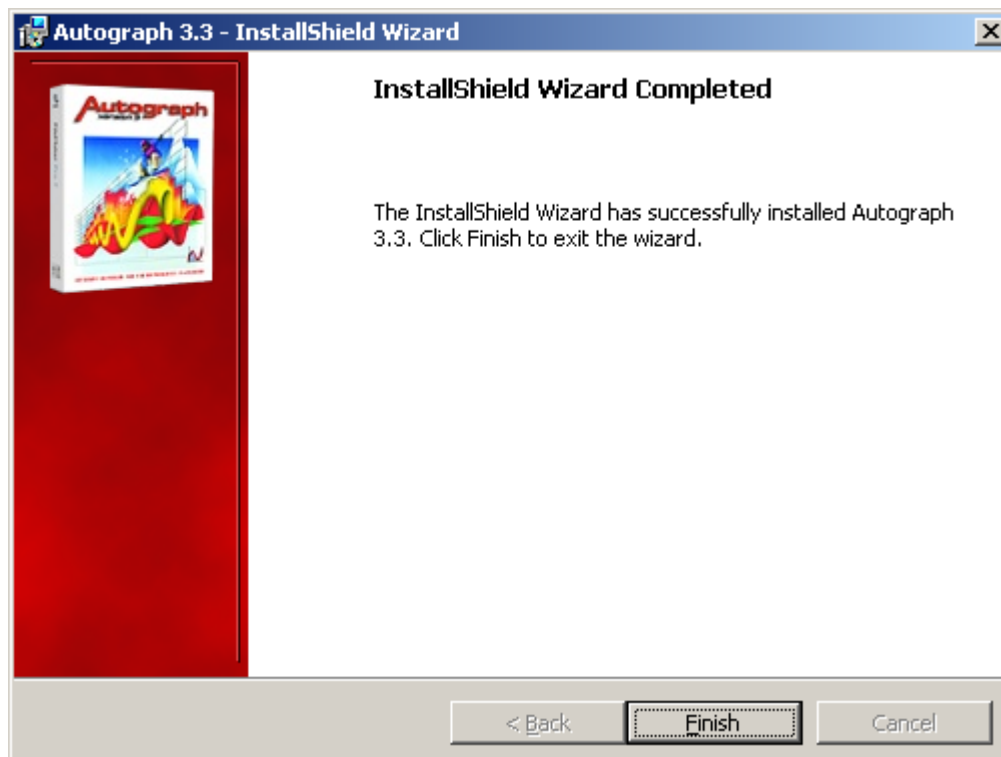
Autograph 3.3 - InstallShield Wizard

Autograph

InstallShield Wizard Completed

The InstallShield Wizard has successfully installed Autograph 3.3. Click Finish to exit the wizard.

< Back

Finish

Cancel